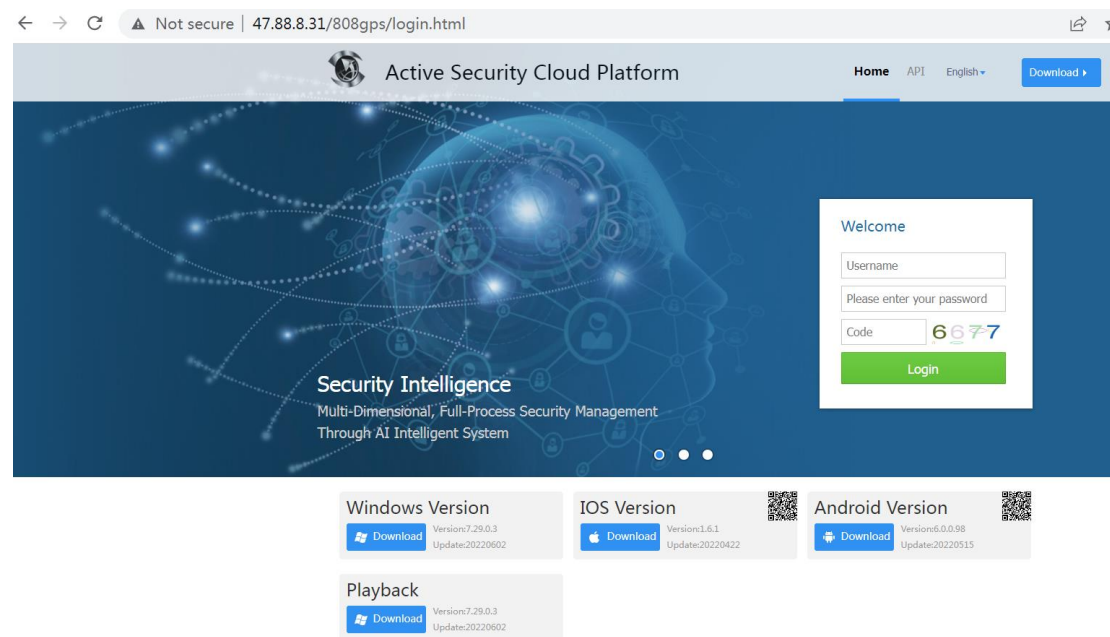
Not secure | 47.88.8.31/808gps/login.html

Active Security Cloud Platform

Home API English Download

Welcome

Username

Please enter your password

Code 6677

Login

Security Intelligence

Multi-Dimensional, Full-Process Security Management Through AI Intelligent System

Windows Version
Download Version:7.29.0.3 Update:20220602

IOS Version
Download Version:1.6.1 Update:20220422

Android Version
Download Version:6.0.0.98 Update:20220515

Playback
Download Version:7.29.0.3 Update:20220602